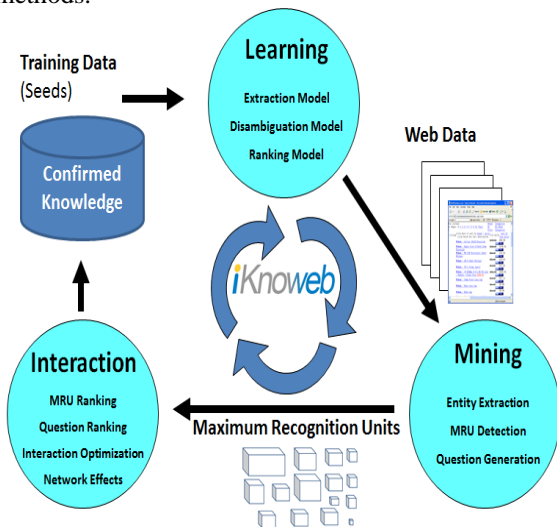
methods.

Training Data (Seeds)

Confirmed Knowledge

Learning

Extraction Model

Disambiguation Model

Ranking Model

Web Data

iKnoweb

Interaction

MRU Ranking

Question Ranking

Interaction Optimization

Network Effects

Maximum Recognition Units

Mining

Entity Extraction

MRU Detection

Question Generation